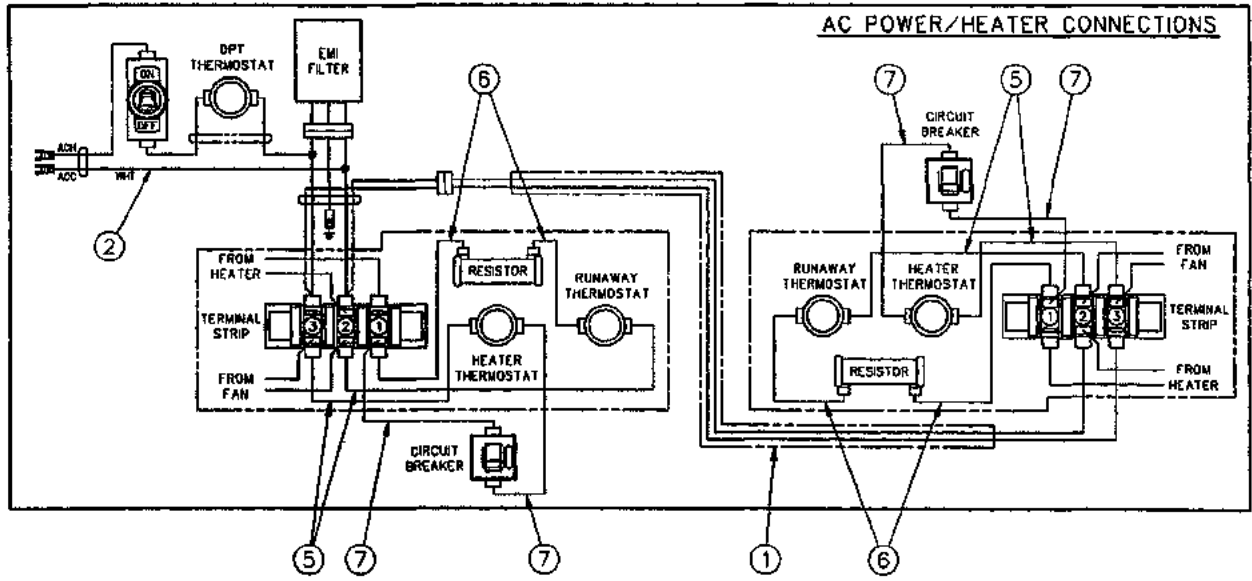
AC POWER/HEATER CONNECTIONS

ON
OFF

DPT THERMOSTAT

EMI FILTER

ACH
ACC
WHT

2

6

7

CIRCUIT BREAKER

5

7

FROM HEATER

RESISTOR

RUNAWAY THERMOSTAT

TERMINAL STRIP

3 2 1

HEATER THERMOSTAT

FROM FAN

CIRCUIT BREAKER

5 7 7

RUNAWAY THERMOSTAT

HEATER THERMOSTAT

FROM FAN

1 2 3

TERMINAL STRIP

RESISTOR

FROM HEATER

1

6